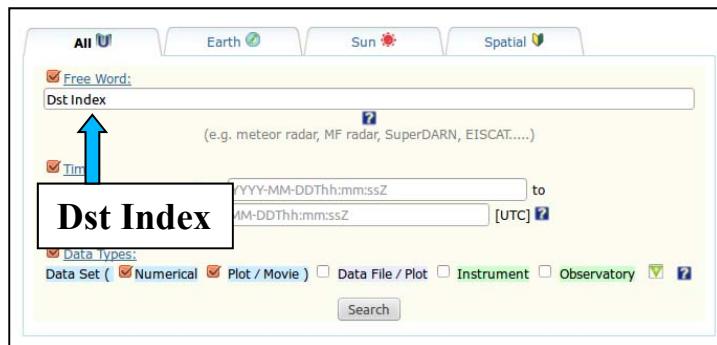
All

Earth

Sun

Spatial

Free Word:

Dst Index

?

(e.g. meteor radar, MF radar, SuperDARN, EISCAT.....)

Tim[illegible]

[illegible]YYY-MM-DDThh:mm:ssZ

to

Dst Index

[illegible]MM-DDThh:mm:ssZ

[UTC] ?

Data Types:

Data Set ( Numerical Plot / Movie ) Data File / Plot Instrument Observatory ?

Search